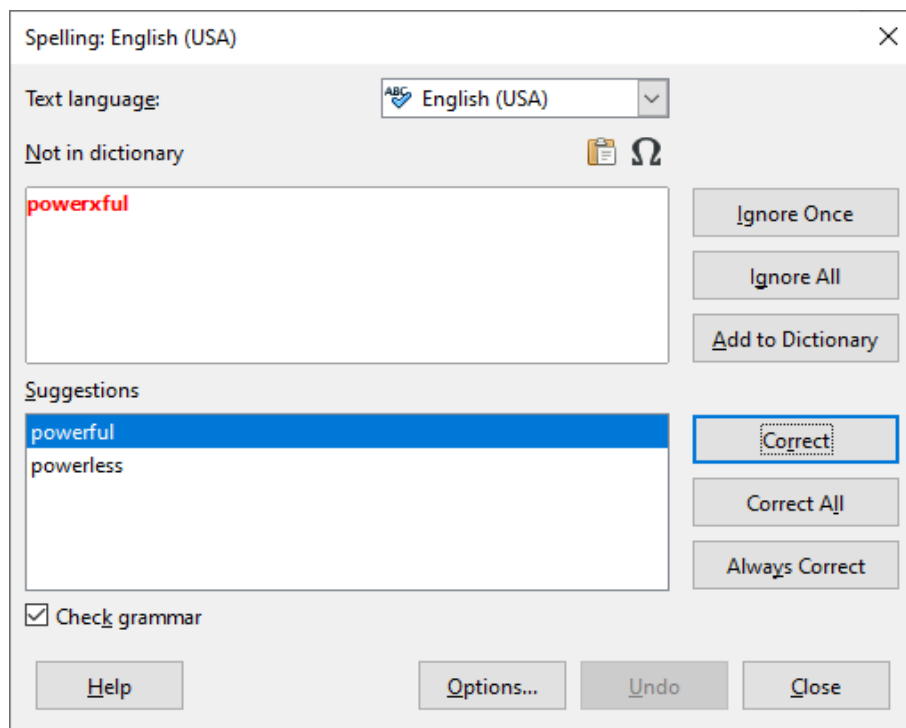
Spelling: English (USA)

Text language: English (USA)

Not in dictionary

powerxful

Ignore Once

Ignore All

Add to Dictionary

Suggestions

powerful
powerless

Correct

Correct All

Always Correct

Check grammar

Help

Options...

Undo

Close